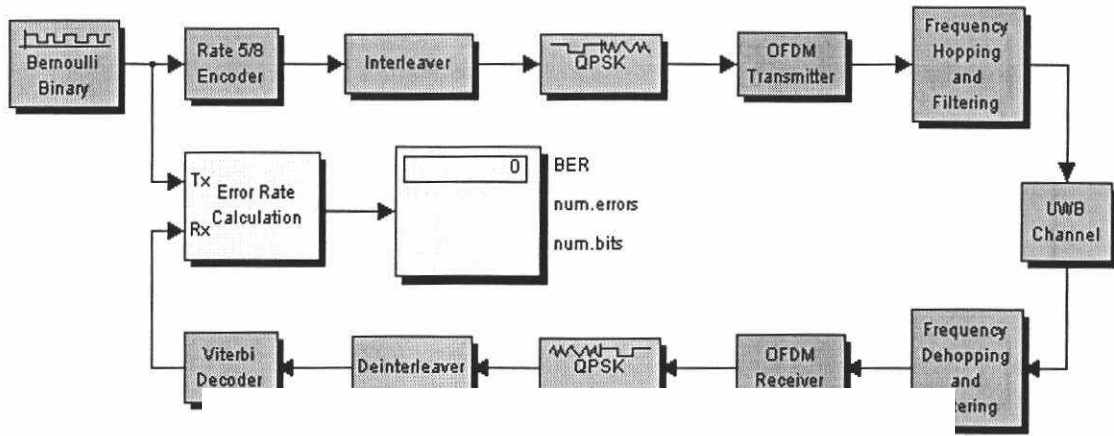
Bernoulli Binary

Rate 5/8 Encoder

Interleaver

QPSK

OFDM Transmitter

Frequency Hopping and Filtering

Tx
Rx
Error Rate Calculation

0

BER

num.errors

num.bits

UWB Channel

Frequency Dehopping and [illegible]tering

OFDM Receiver

QPSK

Deinterleaver

Viterbi Decoder